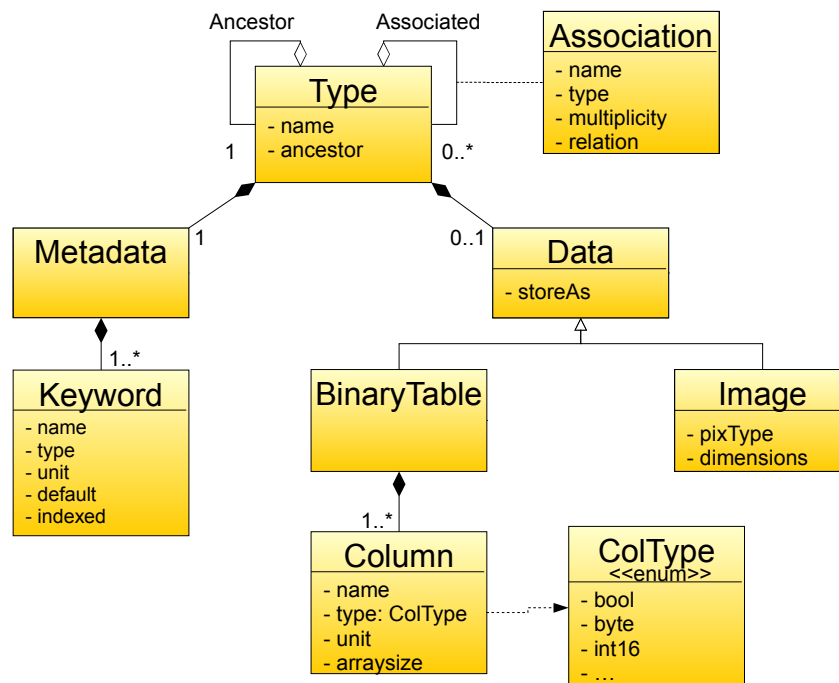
Ancestor

Associated

Association
- name
- type
- multiplicity
- relation

Type
- name
- ancestor

1

0..*

Metadata

1

0..1

Data
- storeAs

1..*

Keyword
- name
- type
- unit
- default
- indexed

BinaryTable

Image
- pixType
- dimensions

1..*

Column
- name
- type: ColType
- unit
- arraysize

ColType
<<enum>>
- bool
- byte
- int16
- ...